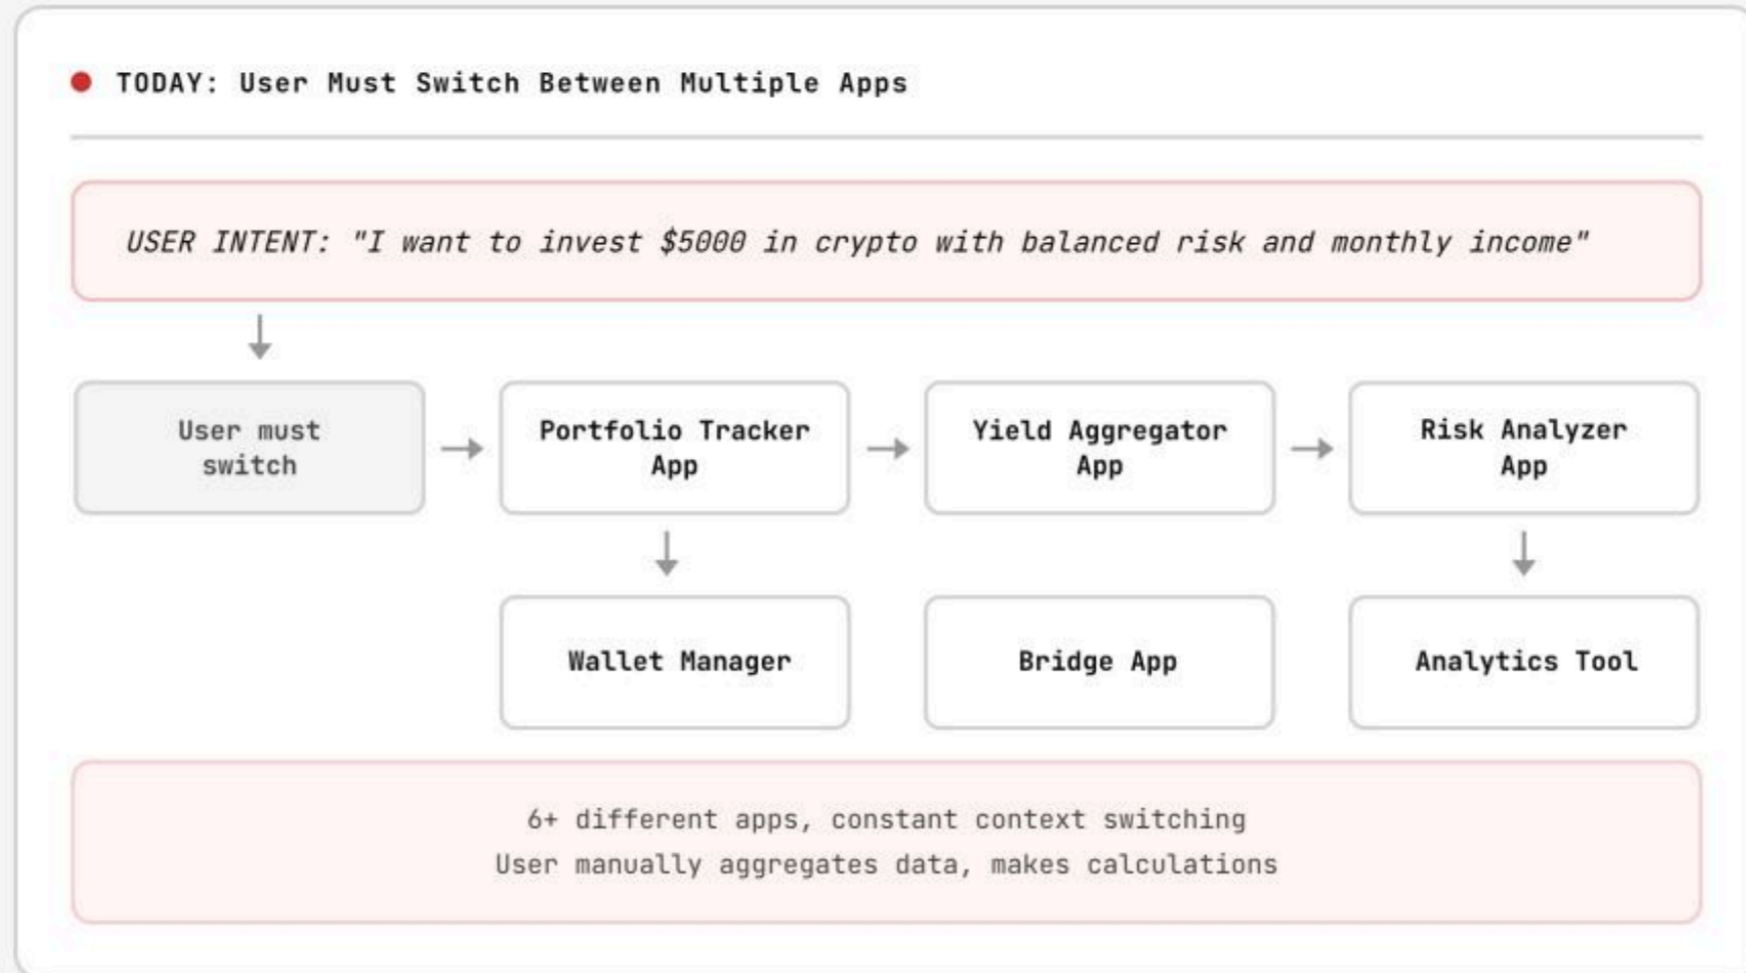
TODAY: User Must Switch Between Multiple Apps

USER INTENT: "I want to invest \$5000 in crypto with balanced risk and monthly income"

User must switch

Portfolio Tracker App

Yield Aggregator App

Risk Analyzer App

Wallet Manager

Bridge App

Analytics Tool

6+ different apps, constant context switching
User manually aggregates data, makes calculations